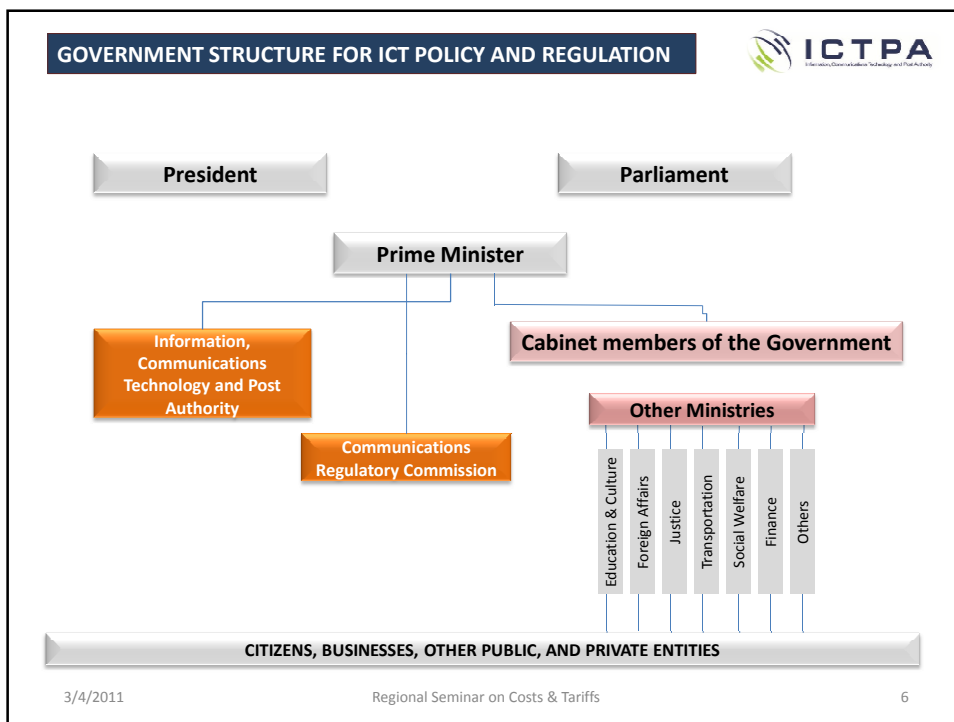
GOVERNMENT STRUCTURE FOR ICT POLICY AND REGULATION

ICTPA
Information, Communications Technology and Post Authority

President

Parliament

Prime Minister

Information, Communications Technology and Post Authority

Cabinet members of the Government

Other Ministries

Communications Regulatory Commission

Education & Culture

Foreign Affairs

Justice

Transportation

Social Welfare

Finance

Others

CITIZENS, BUSINESSES, OTHER PUBLIC, AND PRIVATE ENTITIES

3/4/2011

Regional Seminar on Costs & Tariffs

6